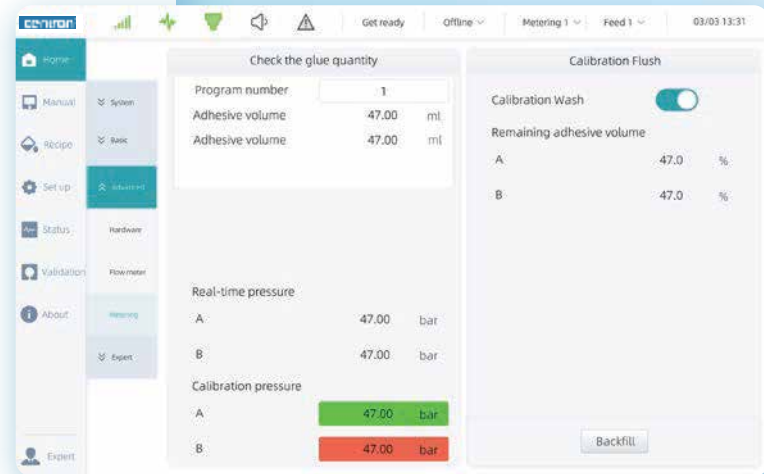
ceniron

Get ready | Offline | Metering 1 | Feed 1 | 03/03 13:31

Home
Manual
Recipe
Set up
Status
Validation
About
Expert

System
Basic
Advanced
Hardware
Flow meter
Metering
Expert

Check the glue quantity

| Program number | 1 | |
|---|---|---|
| Adhesive volume | 47.00 | ml |
| Adhesive volume | 47.00 | ml |

Real-time pressure

| A | 47.00 | bar |
|---|---|---|
| B | 47.00 | bar |

Calibration pressure

| A | 47.00 | bar |
|---|---|---|
| B | 47.00 | bar |

Calibration Flush

Calibration Wash

Remaining adhesive volume

| A | 47.0 | % |
|---|---|---|
| B | 47.0 | % |

Backfill